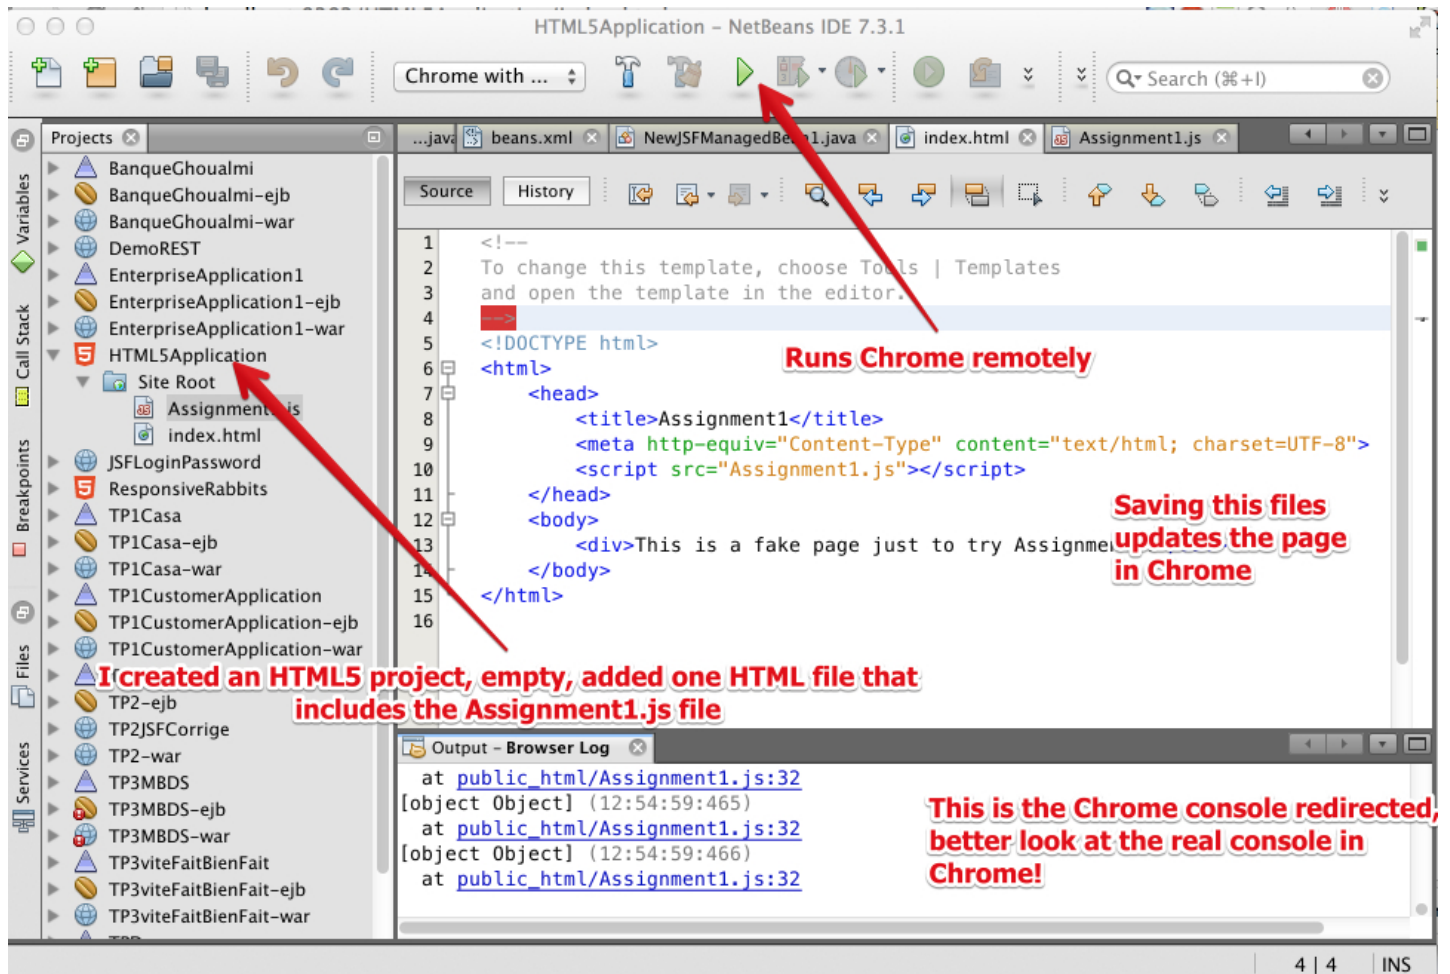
HTML5Application – NetBeans IDE 7.3.1

Chrome with ...

Search (⌘+I)

Variables
Call Stack
Breakpoints
Files
Services

Projects

BanqueGhoualmi
BanqueGhoualmi-ejb
BanqueGhoualmi-war
DemoREST
EnterpriseApplication1
EnterpriseApplication1-ejb
EnterpriseApplication1-war
HTML5Application
Site Root
Assignment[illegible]js
index.html
JSFLoginPassword
ResponsiveRabbits
TP1Casa
TP1Casa-ejb
TP1Casa-war
TP1CustomerApplication
TP1CustomerApplication-ejb
TP1CustomerApplication-war
TP2-ejb
TP2JSFCorrige
TP2-war
TP3MBDS
TP3MBDS-ejb
TP3MBDS-war
TP3viteFaitBienFait
TP3viteFaitBienFait-ejb
TP3viteFaitBienFait-war

...java | beans.xml | NewJSFManagedBe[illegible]1.java | index.html | Assignment1.js

Source | History

1 <!--
2 To change this template, choose To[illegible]s | Templates
3 and open the template in the editor.
4 -->
5 <!DOCTYPE html>
6 <html>
7 <head>
8 <title>Assignment1</title>
9 <meta http-equiv="Content-Type" content="text/html; charset=UTF-8">
10 <script src="Assignment1.js"></script>
11 </head>
12 <body>
13 <div>This is a fake page just to try Assignme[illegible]
14 </body>
15 </html>
16

Runs Chrome remotely

Saving this files updates the page in Chrome

I created an HTML5 project, empty, added one HTML file that includes the Assignment1.js file

Output – Browser Log

at public_html/Assignment1.js:32
[object Object] (12:54:59:465)
at public_html/Assignment1.js:32
[object Object] (12:54:59:466)
at public_html/Assignment1.js:32

This is the Chrome console redirected, better look at the real console in Chrome!

4 | 4 INS